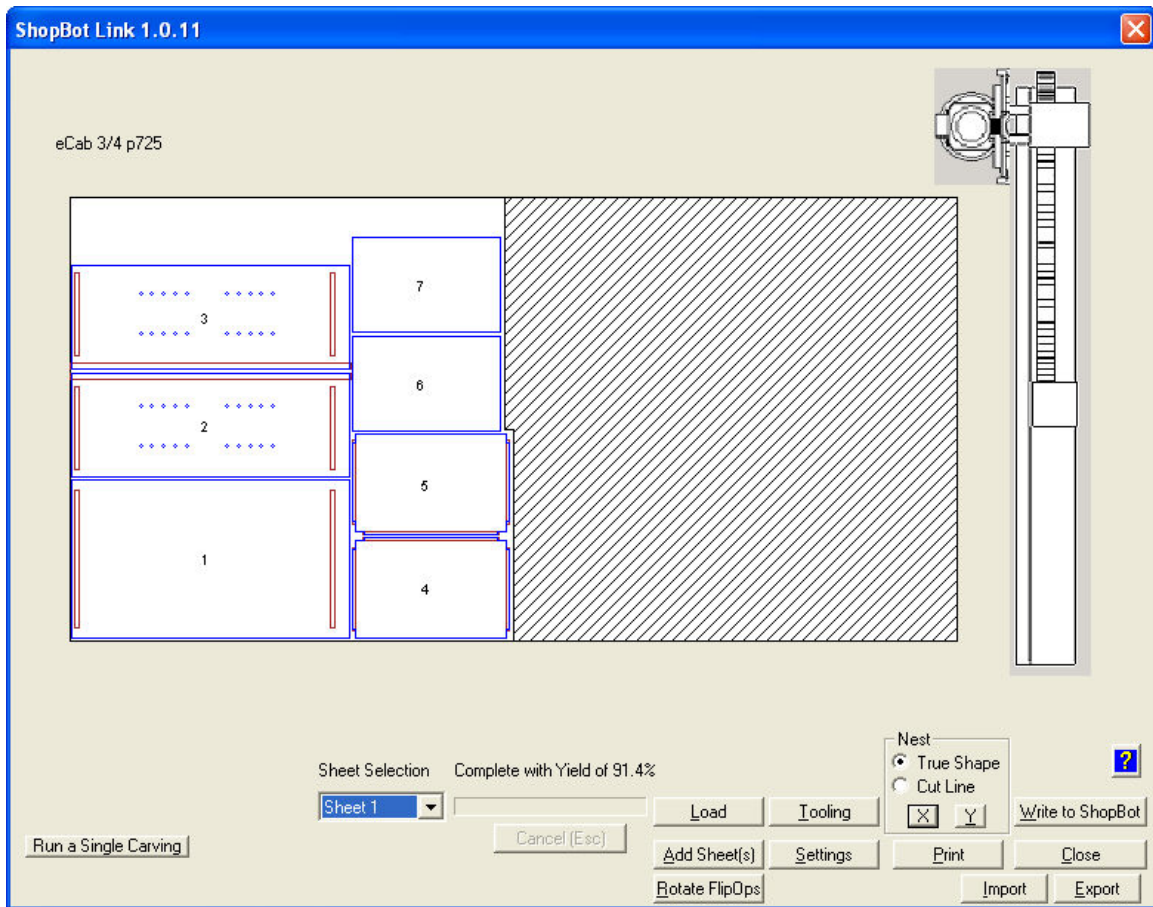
ShopBot Link 1.0.11

eCab 3/4 p725

7

3

6

2

5

1

4

Nest
True Shape
Cut Line
X Y

?

Sheet Selection
Complete with Yield of 91.4%
Sheet 1
Cancel (Esc)
Load
Tooling
Write to ShopBot
Run a Single Carving
Add Sheet(s)
Settings
Print
Close
Rotate FlipOps
Import
Export